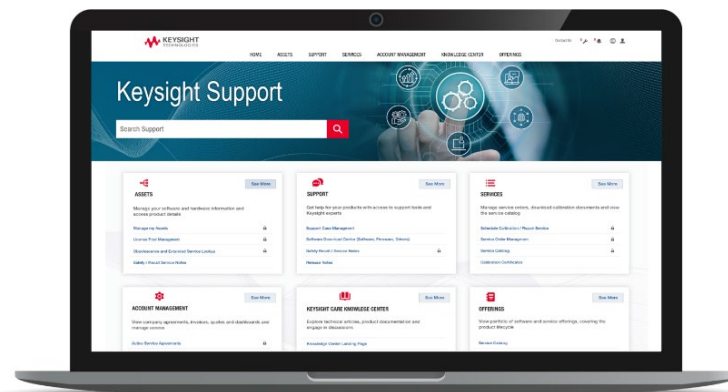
KEYSIGHT TECHNOLOGIES

HOME ASSETS SUPPORT SERVICES ACCOUNT MANAGEMENT KNOWLEDGE CENTER OFFERINGS

Keysight Support

Search Support

ASSETS

See More

Manage your software and hardware information and access product details

Manage my Assets

License Pool Management

Obsolescence and End-of-Service Lookup

Safety / Recall Service Notes

SUPPORT

See More

Get help for your products with access to support tools and Keysight experts

Support Case Management

Software Download Center (Software, Firmware, Drivers)

Safety Recalls / Service Notes

Release Notes

SERVICES

See More

Manage service orders, download calibration documents and view the service catalog

Schedule Calibration / Repair Service

Service Order Management

Service Catalog

Calibration Certificates

ACCOUNT MANAGEMENT

See More

View company agreements, invoices, quotes and dashboards, and manage orders

Active Service Agreements

KEYSIGHT CARE KNOWLEDGE CENTER

See More

Explore technical articles, product documentation and engage in discussions

Knowledge Center Landing Page

OFFERINGS

See More

View portfolio of software and service offerings, covering the product lifecycle

Service Catalog